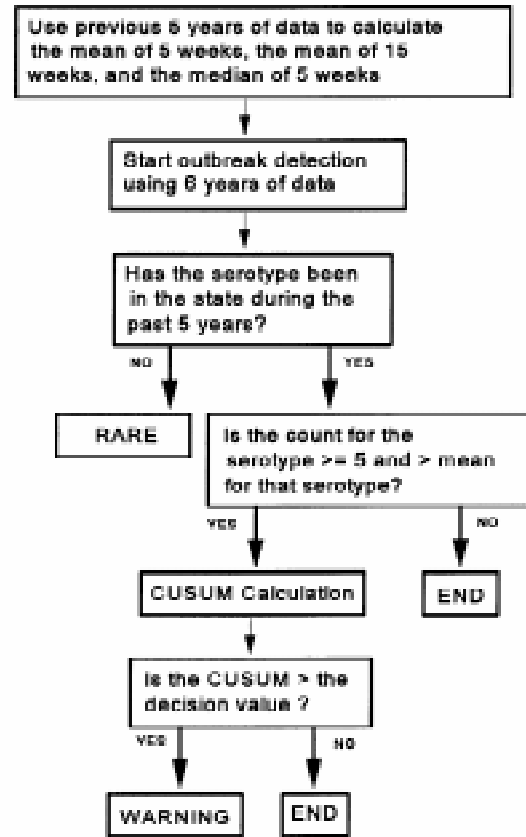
Use previous 6 years of data to calculate the mean of 5 weeks, the mean of 15 weeks, and the median of 5 weeks

Start outbreak detection using 6 years of data

Has the serotype been in the state during the past 5 years?

NO

YES

RARE

Is the count for the serotype >= 5 and > mean for that serotype?

YES

NO

CUSUM Calculation

END

Is the CUSUM > the decision value ?

YES

NO

WARNING

END